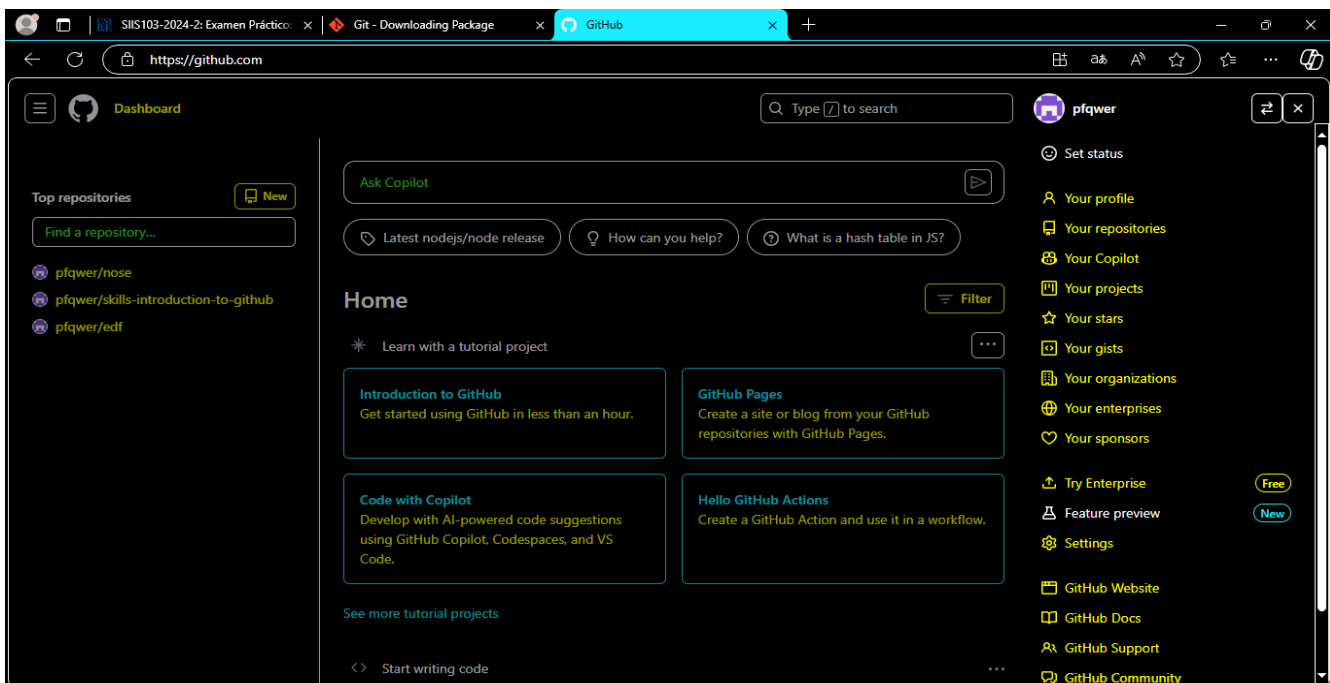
SIIS103-2024-2: Examen Práctico
Git - Downloading Package
GitHub

https://github.com

Dashboard
Type / to search
pfqwer

Top repositories
New
Find a repository...
pfqwer/nose
pfqwer/skills-introduction-to-github
pfqwer/edf

Ask Copilot
Latest nodejs/node release
How can you help?
What is a hash table in JS?

Home
Filter
Learn with a tutorial project

Introduction to GitHub
Get started using GitHub in less than an hour.

GitHub Pages
Create a site or blog from your GitHub repositories with GitHub Pages.

Code with Copilot
Develop with AI-powered code suggestions using GitHub Copilot, Codespaces, and VS Code.

Hello GitHub Actions
Create a GitHub Action and use it in a workflow.

See more tutorial projects

Start writing code

Set status
Your profile
Your repositories
Your Copilot
Your projects
Your stars
Your gists
Your organizations
Your enterprises
Your sponsors
Try Enterprise
Free
Feature preview
New
Settings
GitHub Website
GitHub Docs
GitHub Support
GitHub Community